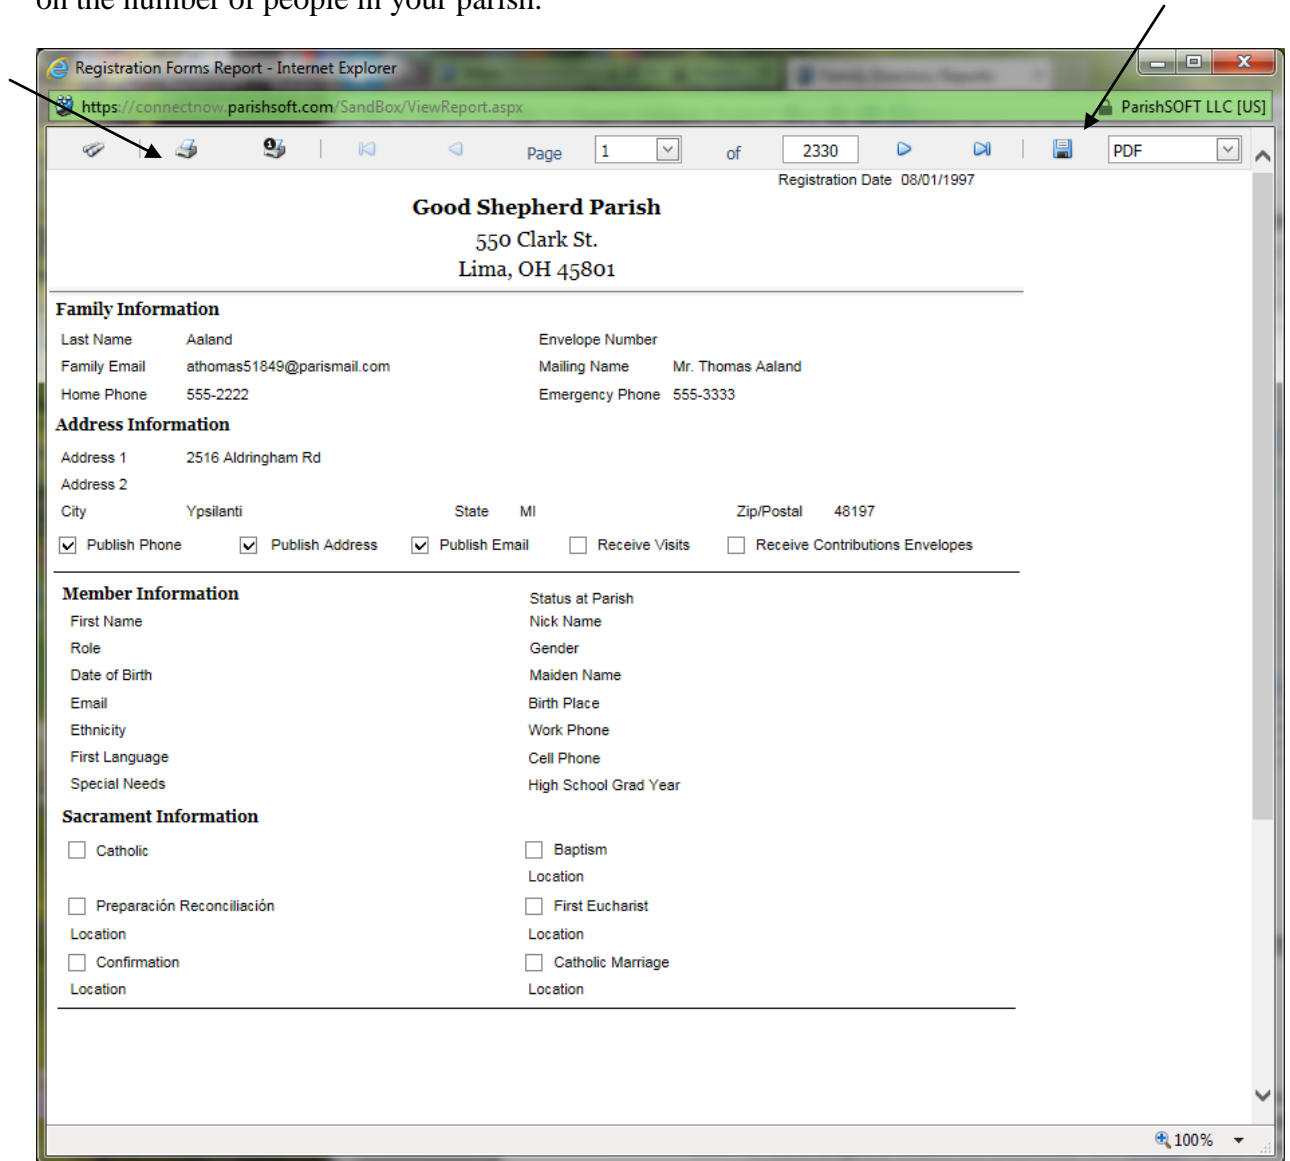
on the number of people in your parish.

Registration Forms Report - Internet Explorer

https://connectnow.parishsoft.com/SandBox/ViewReport.aspx

ParishSOFT LLC [US]

Page 1 of 2330 PDF

Registration Date 08/01/1997

Good Shepherd Parish
550 Clark St.
Lima, OH 45801

Family Information

Last Name Aaland
Family Email athomas51849@parismail.com
Home Phone 555-2222
Envelope Number
Mailing Name Mr. Thomas Aaland
Emergency Phone 555-3333

Address Information

Address 1 2516 Aldringham Rd
Address 2
City Ypsilanti
State MI
Zip/Postal 48197

Publish Phone Publish Address Publish Email Receive Visits Receive Contributions Envelopes

Member Information

First Name
Role
Date of Birth
Email
Ethnicity
First Language
Special Needs
Status at Parish
Nick Name
Gender
Maiden Name
Birth Place
Work Phone
Cell Phone
High School Grad Year

Sacrament Information

Catholic
Preparación Reconciliación
Location
Confirmation
Location
Baptism
Location
First Eucharist
Location
Catholic Marriage
Location

100%